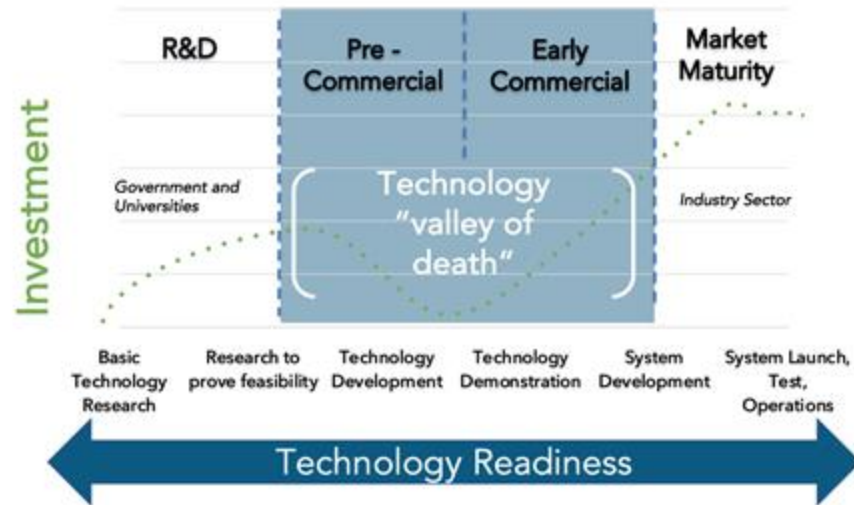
Investment

R&D

Pre - Commercial

Early Commercial

Market Maturity

Government and Universities

Technology "valley of death"

Industry Sector

Basic Technology Research

Research to prove feasibility

Technology Development

Technology Demonstration

System Development

System Launch, Test, Operations

Technology Readiness